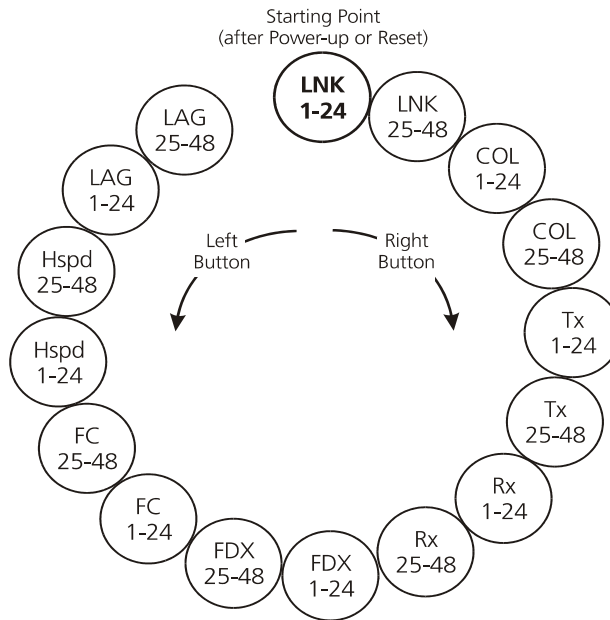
Starting Point
(after Power-up or Reset)

LNK
1-24

LNK
25-48

COL
1-24

COL
25-48

Tx
1-24

Tx
25-48

Rx
1-24

Rx
25-48

FDX
1-24

FDX
25-48

FC
1-24

FC
25-48

Hspd
1-24

Hspd
25-48

LAG
1-24

LAG
25-48

Left
Button

Right
Button